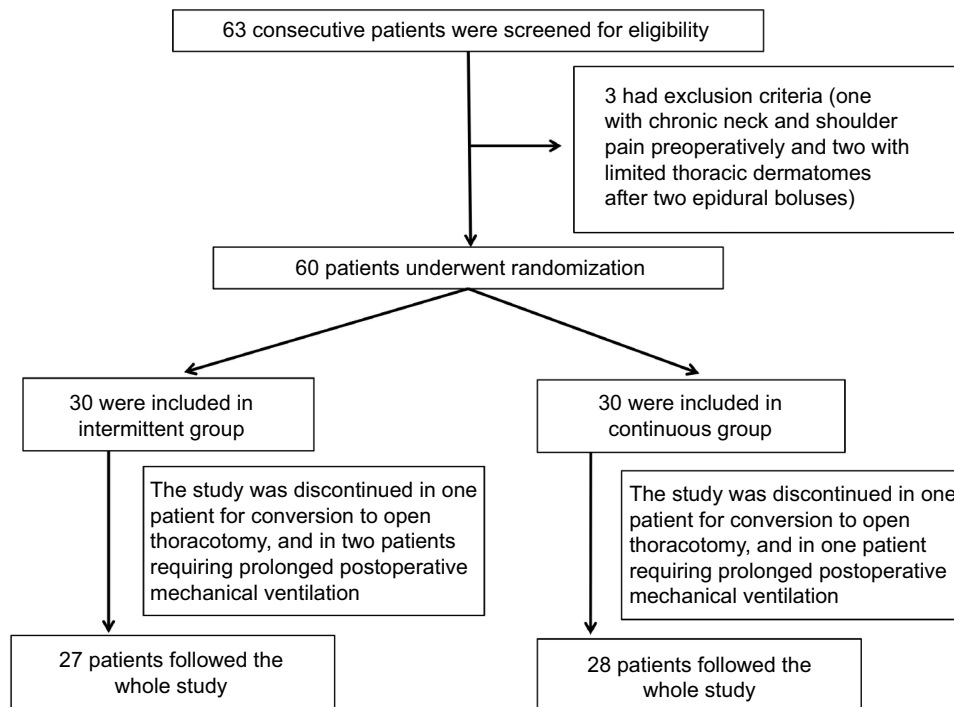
63 consecutive patients were screened for eligibility

3 had exclusion criteria (one with chronic neck and shoulder pain preoperatively and two with limited thoracic dermatomes after two epidural boluses)

60 patients underwent randomization

30 were included in intermittent group

30 were included in continuous group

The study was discontinued in one patient for conversion to open thoracotomy, and in two patients requiring prolonged postoperative mechanical ventilation

The study was discontinued in one patient for conversion to open thoracotomy, and in one patient requiring prolonged postoperative mechanical ventilation

27 patients followed the whole study

28 patients followed the whole study